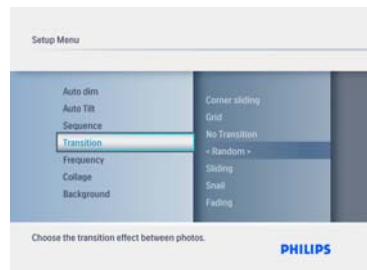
Setup Menu

Auto dim
Auto Tilt
Sequence
Transition
Frequency
Collage
Background

Corner sliding
Grid
No Transition
< Random >
Sliding
Snail
Fading

Choose the transition effect between photos.

PHILIPS